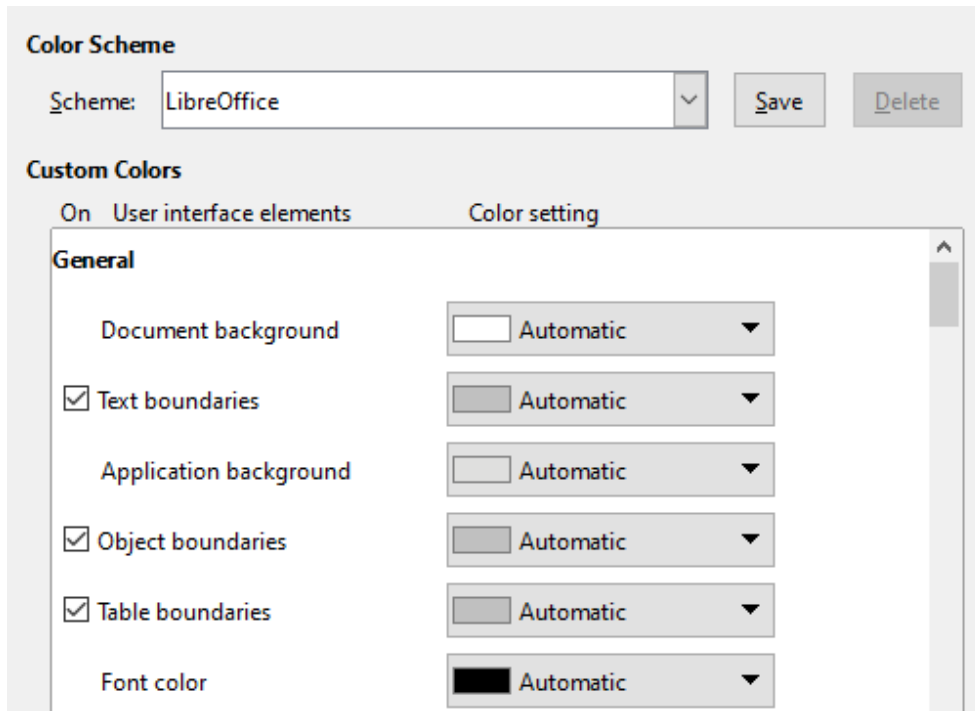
Color Scheme

Scheme: LibreOffice

Save

Delete

Custom Colors

On User interface elements Color setting

General

Document background Automatic

☑ Text boundaries Automatic

Application background Automatic

☑ Object boundaries Automatic

☑ Table boundaries Automatic

Font color Automatic